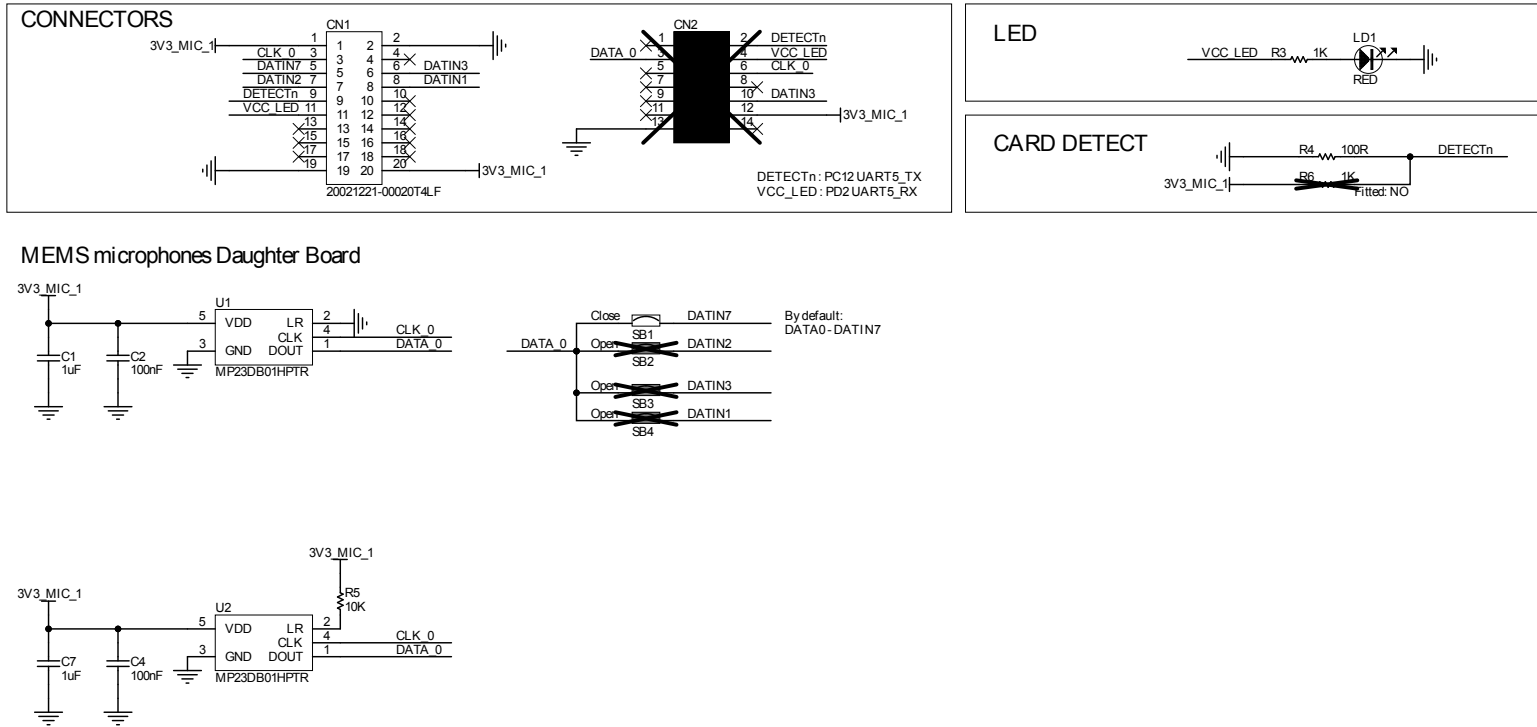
CONNECTORS

CN1
3V3_MIC_1 1 2
CLK_0 3 1 2 4
DATIN7 5 3 4 6 DATIN3
DATIN2 7 5 6 8 DATIN1
DETECTn 9 7 8 10
VCC_LED 11 9 10 12
13 11 12 14
15 13 14 16
17 15 16 18
19 17 18 20 3V3_MIC_1
19 20
20021221-00020T4LF

CN2
DATA_0 1 2 DETECTn
3 4 VCC_LED
5 6 CLK_0
7 8
9 10 DATIN3
11 12 3V3_MIC_1
13 14

DETECTn : PC12 UART5_TX
VCC_LED : PD2 UART5_RX

LED

VCC_LED R3 1K LD1 RED

CARD DETECT

R4 100R DETECTn
3V3_MIC_1 R6 1K Fitted: NO

MEMS microphones Daughter Board

3V3_MIC_1
U1
5 VDD LR 2
CLK 4 CLK_0
3 GND DOUT 1 DATA_0
MP23DB01HPTR
C1 1uF
C2 100nF

Close SB1 DATIN7
DATA_0 Open SB2 DATIN2
Open SB3 DATIN3
Open SB4 DATIN1
By default: DATA0 - DATIN7

3V3_MIC_1
R5 10K
3V3_MIC_1
U2
5 VDD LR 2
CLK 4 CLK_0
3 GND DOUT 1 DATA_0
MP23DB01HPTR
C7 1uF
C4 100nF